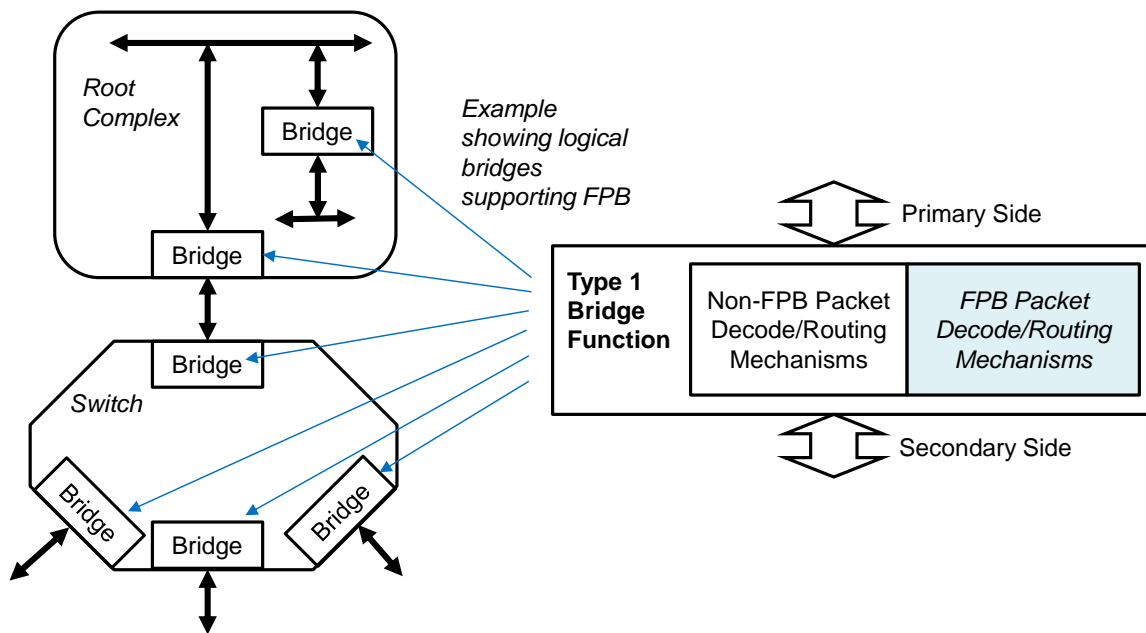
Root Complex

Bridge

Bridge

Example showing logical bridges supporting FPB

Primary Side

Type 1 Bridge Function

Non-FPB Packet Decode/Routing Mechanisms

FPB Packet Decode/Routing Mechanisms

Secondary Side

Bridge

Switch

Bridge

Bridge

Bridge